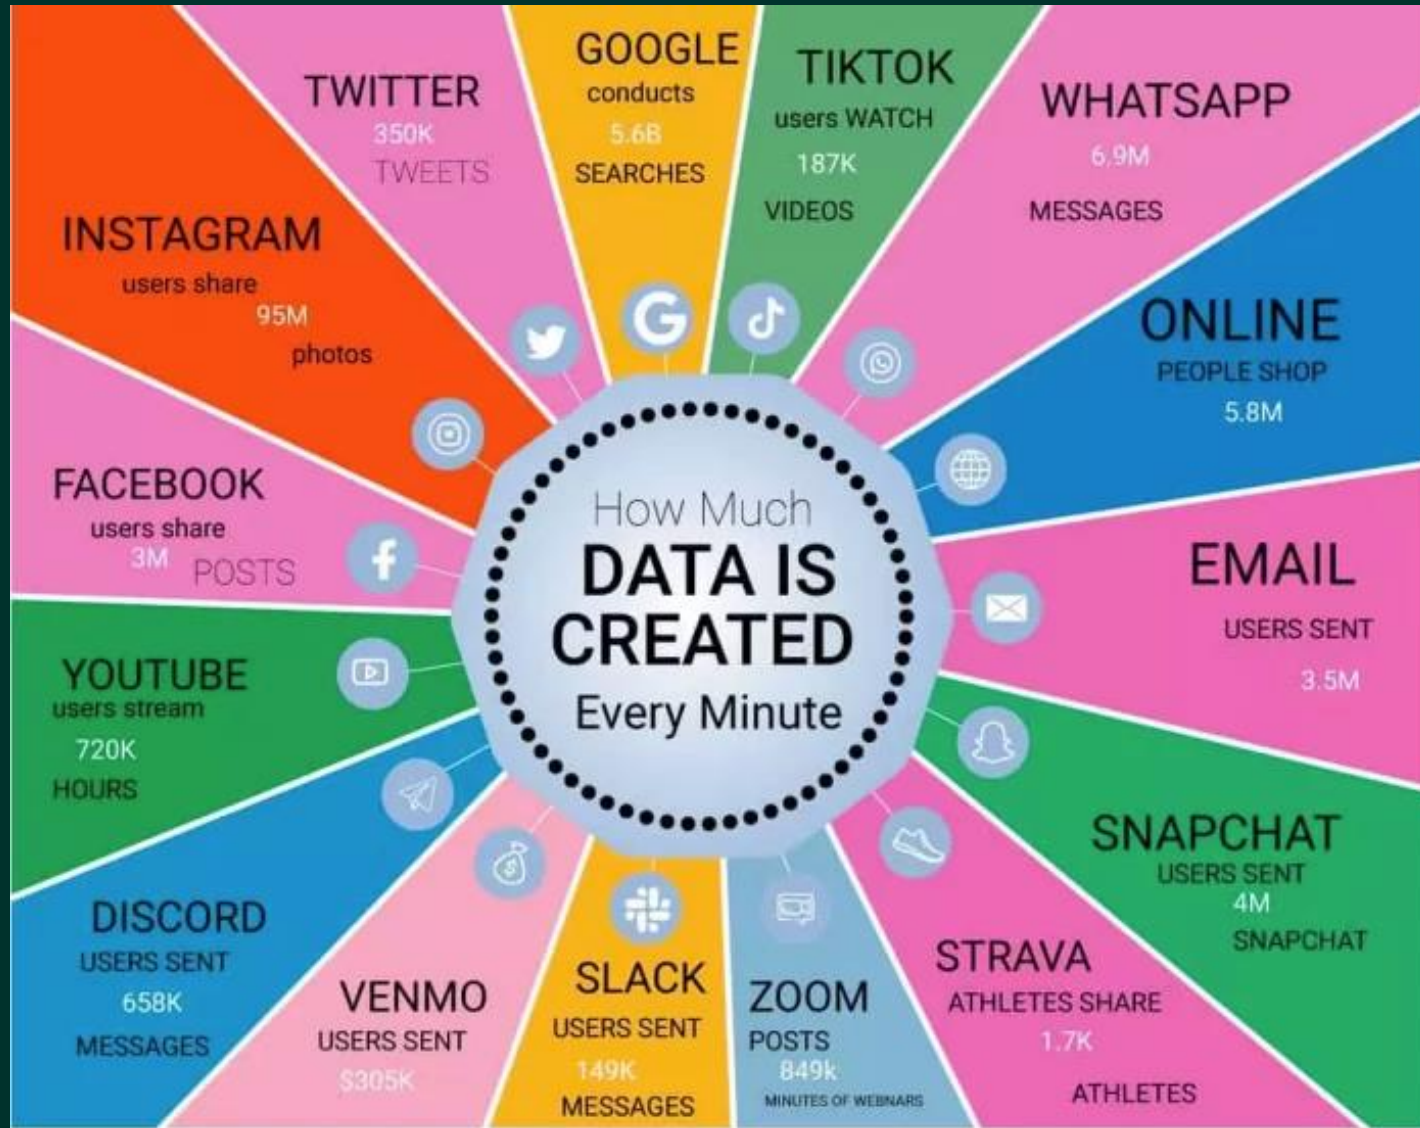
How Much
DATA IS CREATED
Every Minute

TWITTER
350K
TWEETS

GOOGLE
conducts
5.6B
SEARCHES

TIKTOK
users WATCH
187K
VIDEOS

WHATSAPP
6.9M
MESSAGES

INSTAGRAM
users share
95M
photos

ONLINE
PEOPLE SHOP
5.8M

FACEBOOK
users share
3M POSTS

EMAIL
USERS SENT
3.5M

YOUTUBE
users stream
720K
HOURS

SNAPCHAT
USERS SENT
4M
SNAPCHAT

DISCORD
USERS SENT
658K
MESSAGES

VENMO
USERS SENT
$305K

SLACK
USERS SENT
149K
MESSAGES

ZOOM
POSTS
849k
MINUTES OF WEBINARS

STRAVA
ATHLETES SHARE
1.7K
ATHLETES